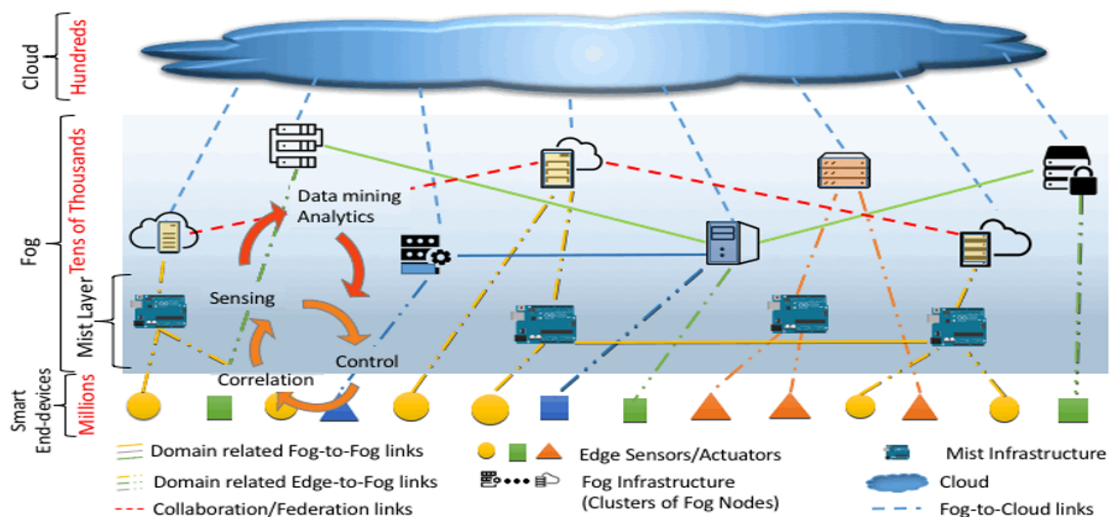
Cloud
Hundreds

Fog
Tens of Thousands

Mist Layer

Smart End-devices
Millions

Data mining
Analytics

Sensing

Control

Correlation

Domain related Fog-to-Fog links
Domain related Edge-to-Fog links
Collaboration/Federation links

Edge Sensors/Actuators
Fog Infrastructure (Clusters of Fog Nodes)

Mist Infrastructure
Cloud
Fog-to-Cloud links